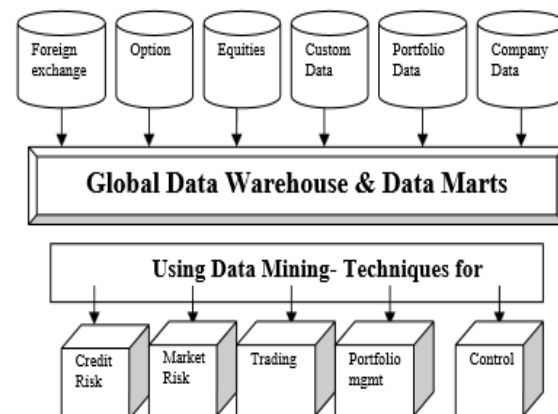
Foreign exchange

Option

Equities

Custom Data

Portfolio Data

Company Data

Global Data Warehouse & Data Marts

Using Data Mining- Techniques for

Credit Risk

Market Risk

Trading

Portfolio mgmt

Control